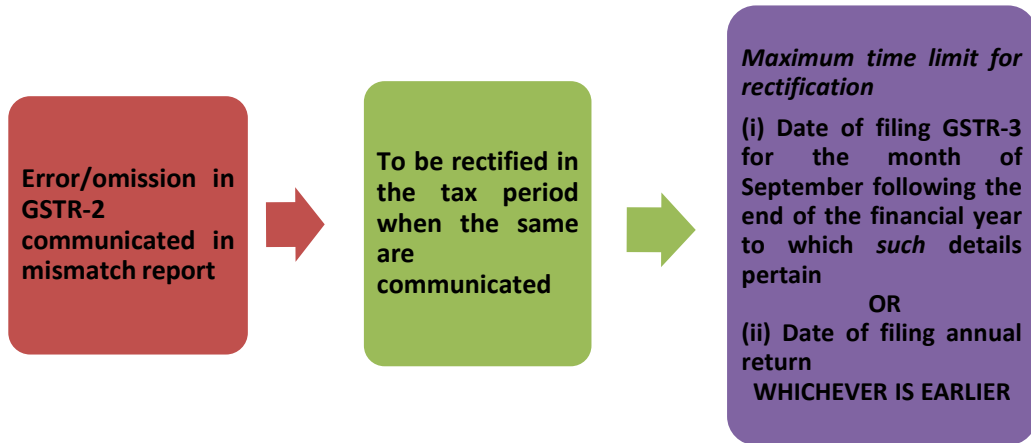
Error/omission in GSTR-2 communicated in mismatch report

To be rectified in the tax period when the same are communicated

*Maximum time limit for rectification*

(i) Date of filing GSTR-3 for the month of September following the end of the financial year to which *such* details pertain

OR

(ii) Date of filing annual return

WHICHEVER IS EARLIER